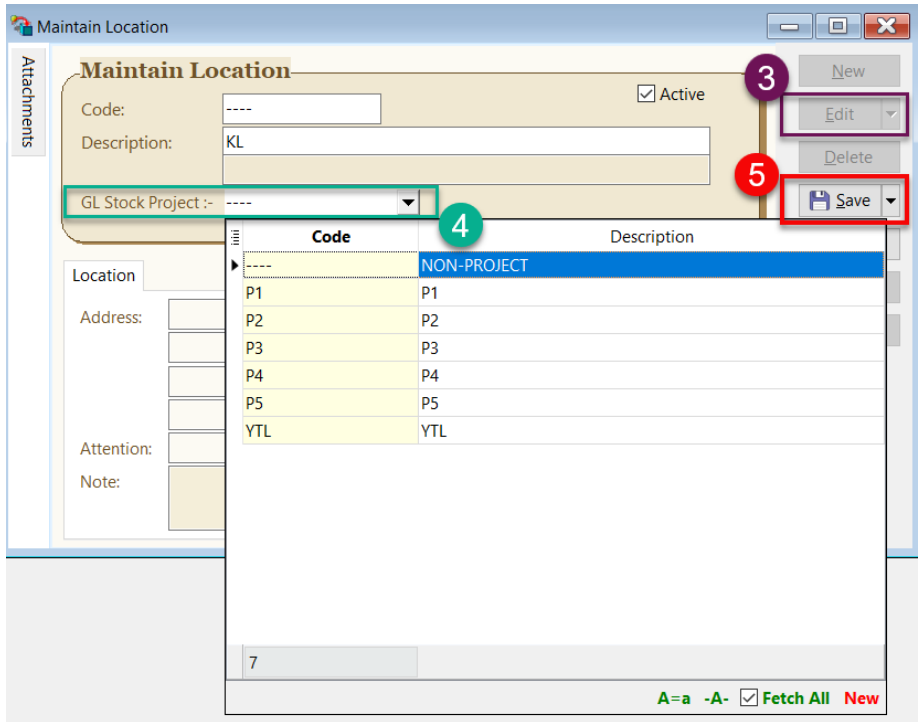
Maintain Location

Attachments

Maintain Location

Code: ----

Active

Description: KL

GL Stock Project :- ----

Location

Address:

Attention:

Note:

New

3

Edit

Delete

5

Save

4

| Code | Description |
|---|---|
| ---- | NON-PROJECT |
| P1 | P1 |
| P2 | P2 |
| P3 | P3 |
| P4 | P4 |
| P5 | P5 |
| YTL | YTL |

7

A=a -A- Fetch All New